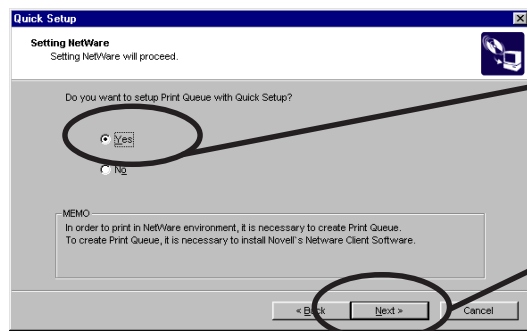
Quick Setup

Setting NetWare
Setting NetWare will proceed.

Do you want to setup Print Queue with Quick Setup?

Yes

No

MEMO
In order to print in NetWare environment, it is necessary to create Print Queue.
To create Print Queue, it is necessary to install Novell`s Netware Client Software.

< Back

Next >

Cancel